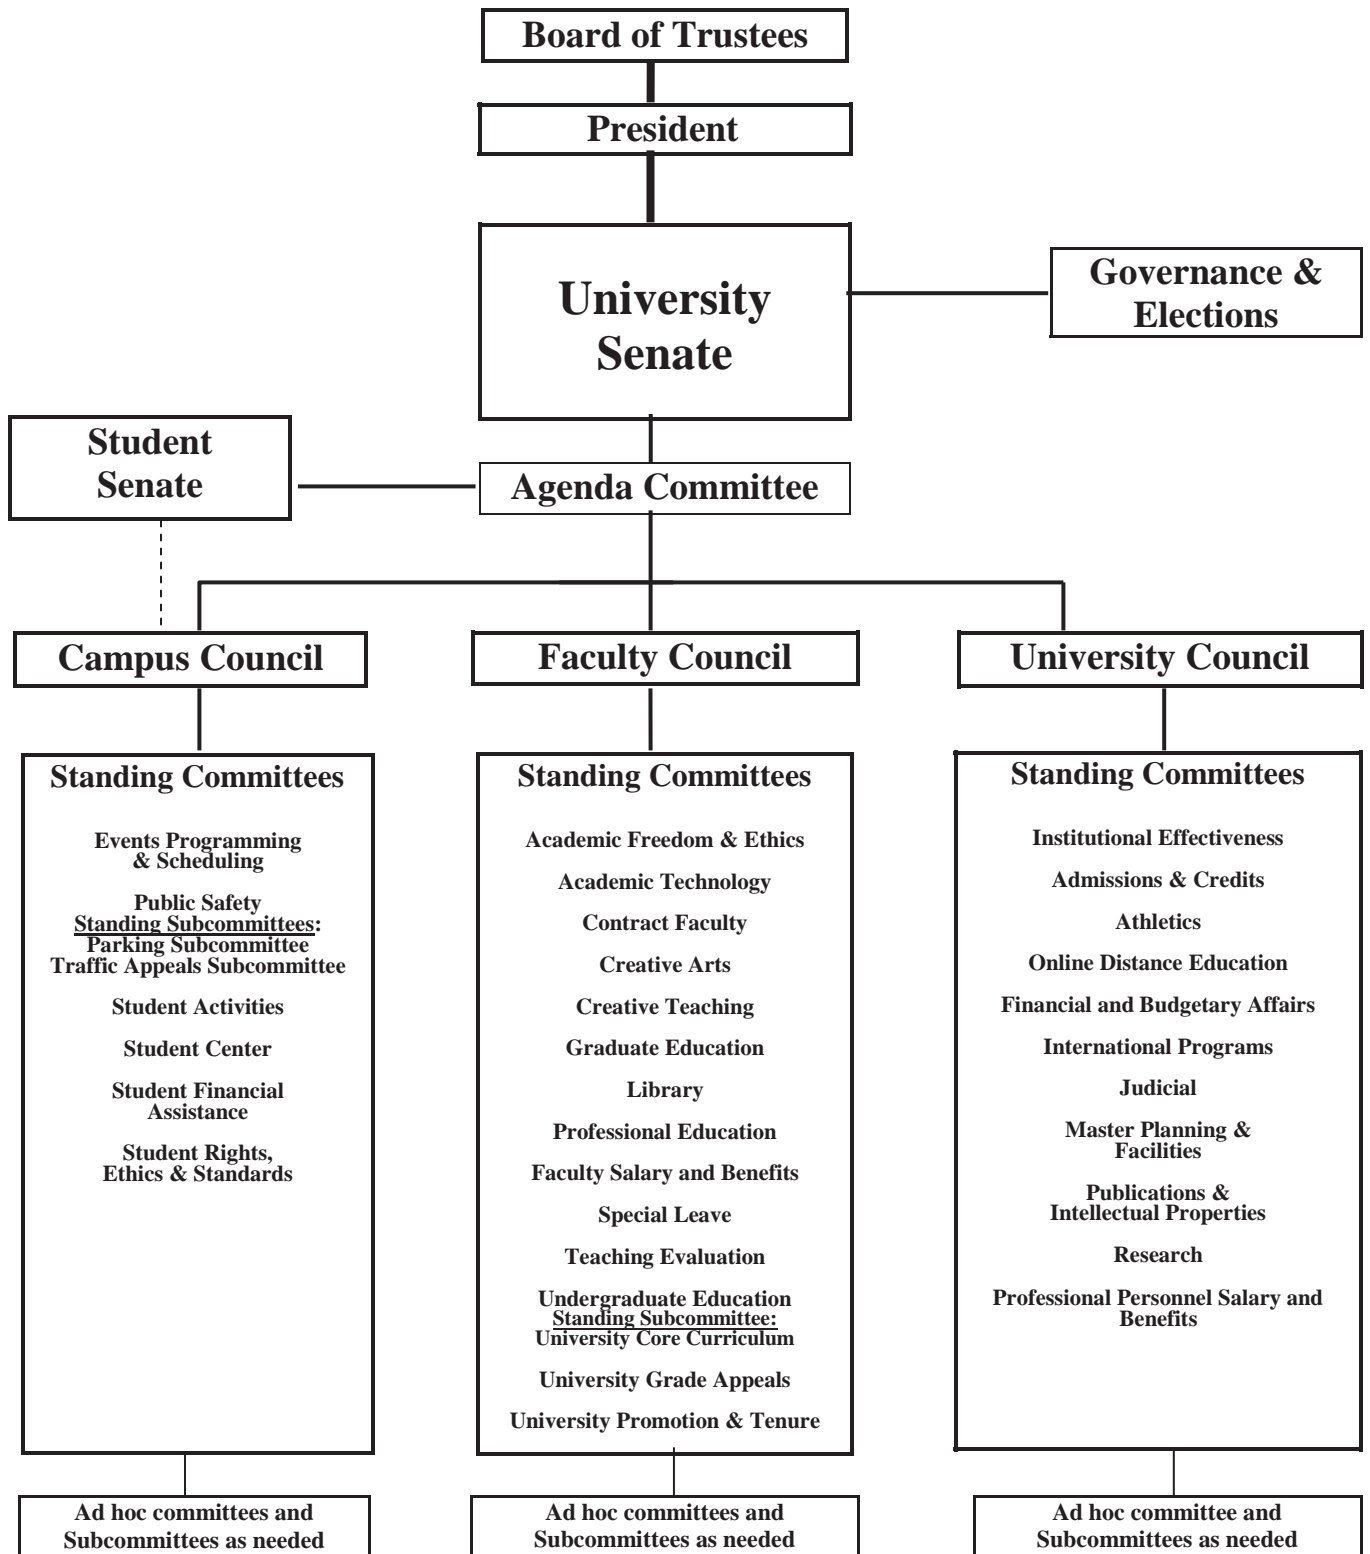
Board of Trustees

President

University Senate

Governance & Elections

Student Senate

Agenda Committee

Campus Council

Faculty Council

University Council

Standing Committees

Events Programming & Scheduling

Public Safety
Standing Subcommittees:
Parking Subcommittee
Traffic Appeals Subcommittee

Student Activities

Student Center

Student Financial Assistance

Student Rights, Ethics & Standards

Standing Committees

Academic Freedom & Ethics

Academic Technology

Contract Faculty

Creative Arts

Creative Teaching

Graduate Education

Library

Professional Education

Faculty Salary and Benefits

Special Leave

Teaching Evaluation

Undergraduate Education
Standing Subcommittee:
University Core Curriculum

University Grade Appeals

University Promotion & Tenure

Standing Committees

Institutional Effectiveness

Admissions & Credits

Athletics

Online Distance Education

Financial and Budgetary Affairs

International Programs

Judicial

Master Planning & Facilities

Publications & Intellectual Properties

Research

Professional Personnel Salary and Benefits

Ad hoc committees and Subcommittees as needed

Ad hoc committees and Subcommittees as needed

Ad hoc committee and Subcommittees as needed